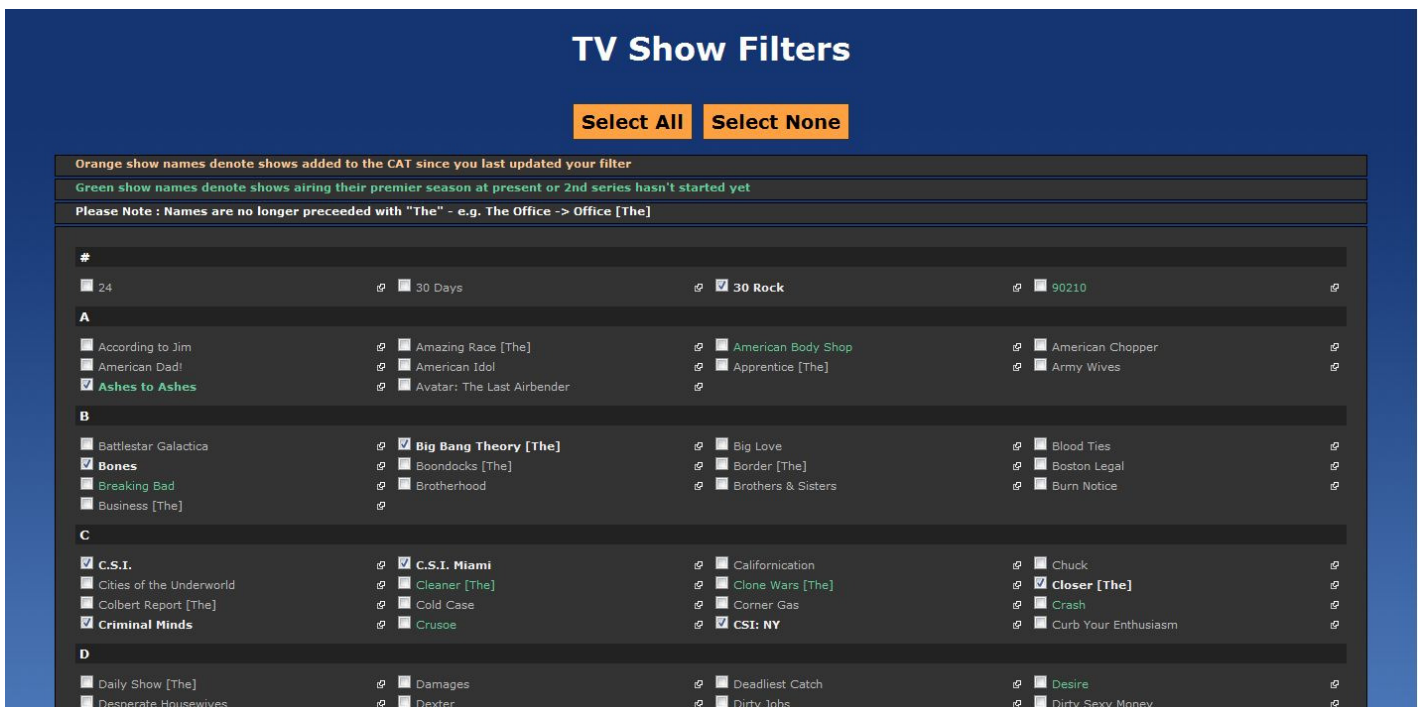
TV Show Filters

Select All Select None

Orange show names denote shows added to the CAT since you last updated your filter

Green show names denote shows airing their premier season at present or 2nd series hasn't started yet

Please Note : Names are no longer preceeded with "The" - e.g. The Office -> Office [The]

#

24
30 Days
30 Rock
90210

A

According to Jim
Amazing Race [The]
American Body Shop
American Chopper
American Dad!
American Idol
Apprentice [The]
Army Wives
Ashes to Ashes
Avatar: The Last Airbender

B

Battlestar Galactica
Big Bang Theory [The]
Big Love
Blood Ties
Bones
Boondocks [The]
Border [The]
Boston Legal
Breaking Bad
Brotherhood
Brothers & Sisters
Burn Notice
Business [The]

C

C.S.I.
C.S.I. Miami
Californication
Chuck
Cities of the Underworld
Cleaner [The]
Clone Wars [The]
Closer [The]
Colbert Report [The]
Cold Case
Corner Gas
Crash
Criminal Minds
Crusoe
CSI: NY
Curb Your Enthusiasm

D

Daily Show [The]
Damages
Deadliest Catch
Desire
Desperate Housewives
Dexter
Dirty Jobs
Dirty Sexy Money